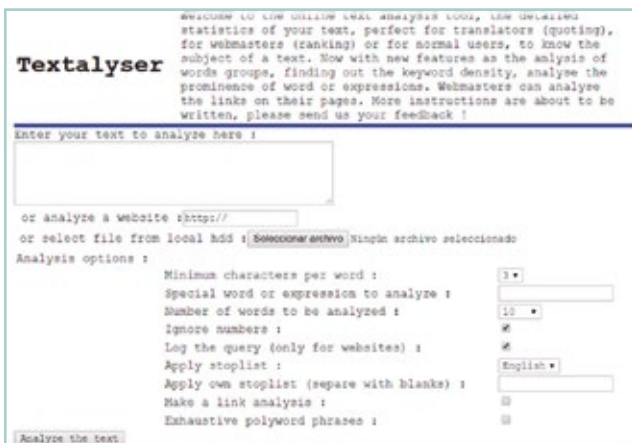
Textalyser

Welcome to the online text analysis tool, the detailed statistics of your text, perfect for translators (quoting), for webmasters (ranking) or for normal users, to know the subject of a text. Now with new features as the analysis of words groups, finding out the keyword density, analyse the prominence of word or expressions. Webmasters can analyse the links on their pages. More instructions are about to be written, please send us your feedback !

Enter your text to analyze here :

or analyze a website : http://

or select file from local hdd : Seleccionar archivo Ningún archivo seleccionado

Analysis options :

Minimum characters per word : 3

Special word or expression to analyze :

Number of words to be analyzed : 10

Ignore numbers :

Log the query (only for websites) :

Apply stoplist : English

Apply own stoplist (separe with blanks) :

Make a link analysis :

Exhaustive polyword phrases :

Analyze the text